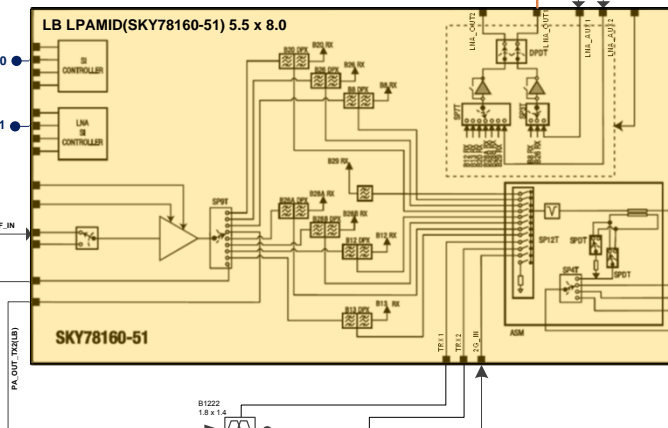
LB LPAMID(SKY78160-51) 5.5 x 8.0

0

SI CONTROLLER

1

LNA SI CONTROLLER

F_IN

SP9T

B20 DPX

B20 RX

B26 DPX

B26 RX

B8 DPX

B8 RX

B29 RX

B28A DPX

B28A RX

B28B DPX

B28B RX

B12 DPX

B12 RX

B13 DPX

B13 RX

LNA_OUT2

LNA_OUT1

LNA_OUT1

LNA_OUT2

DPDT

SP7T

SP7T

SP12T

SPDT

SP4T

SPDT

ASM

SKY78160-51

TRX1

TRX2

2G_IN

PA_OUT_TX2(LB)

B1222
1.8 x 1.4